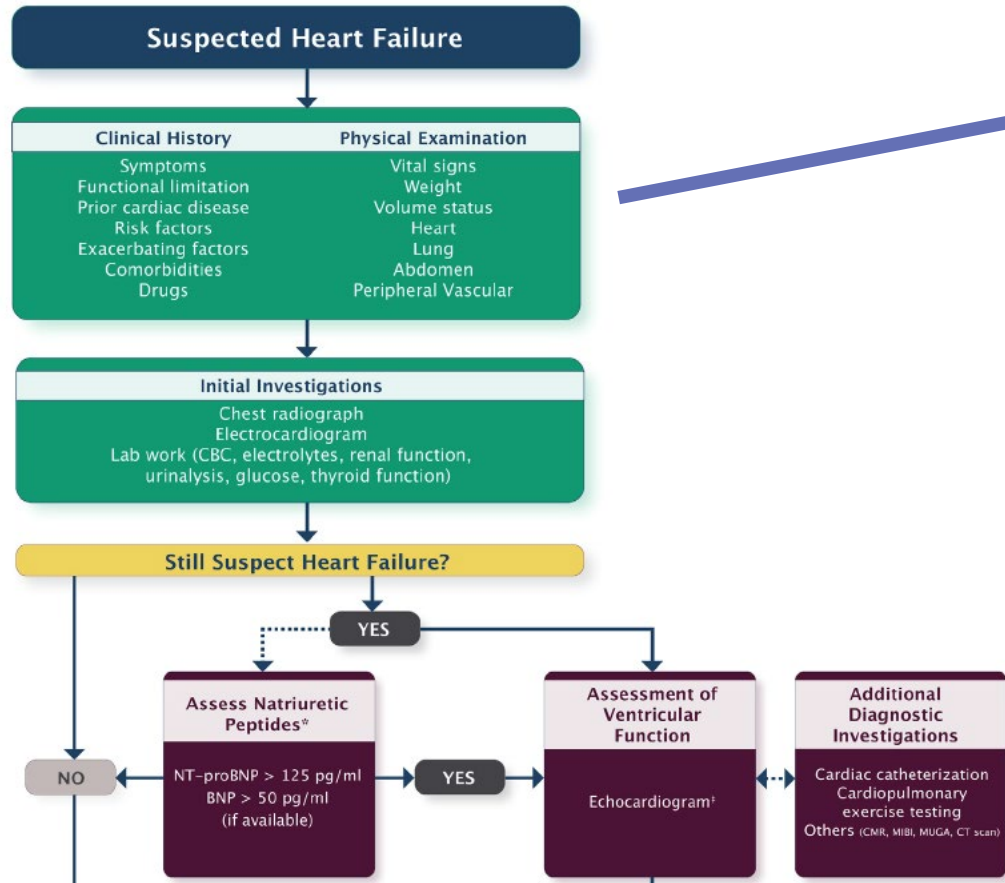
Suspected Heart Failure

Clinical History
Symptoms
Functional limitation
Prior cardiac disease
Risk factors
Exacerbating factors
Comorbidities
Drugs

Physical Examination
Vital signs
Weight
Volume status
Heart
Lung
Abdomen
Peripheral Vascular

Initial Investigations
Chest radiograph
Electrocardiogram
Lab work (CBC, electrolytes, renal function, urinalysis, glucose, thyroid function)

Still Suspect Heart Failure?

YES

NO

Assess Natriuretic Peptides*
NT-proBNP > 125 pg/ml
BNP > 50 pg/ml
(if available)

YES

Assessment of Ventricular Function
Echocardiogram‡

Additional Diagnostic Investigations
Cardiac catheterization
Cardiopulmonary exercise testing
Others (CMR, MIBI, MUGA, CT scan)